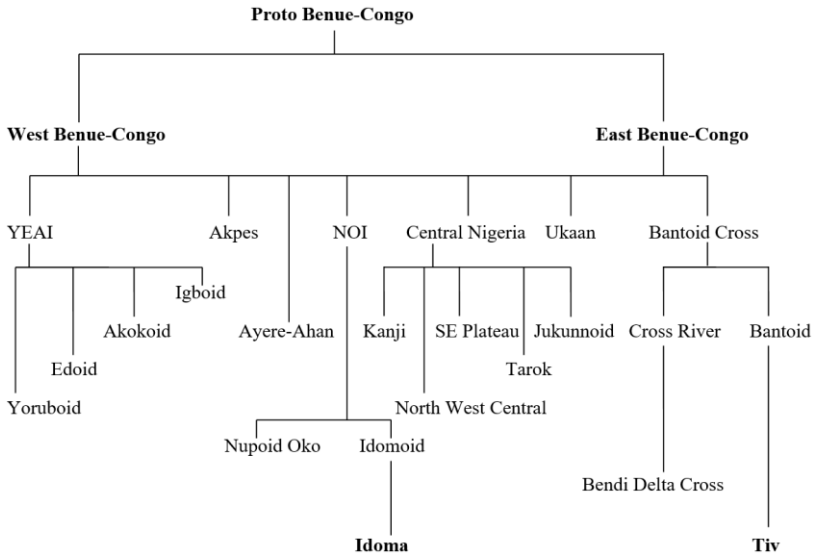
**Proto Benue-Congo**

**West Benue-Congo**

**East Benue-Congo**

YEAI

Akpes

NOI

Central Nigeria

Ukaan

Bantoid Cross

Igboid

Akokoid

Edoid

Yoruboid

Ayere-Ahan

Kanji

SE Plateau

Jukunnoid

Tarok

North West Central

Cross River

Bantoid

Nupoid Oko

Idomoid

Bendi Delta Cross

**Idoma**

**Tiv**